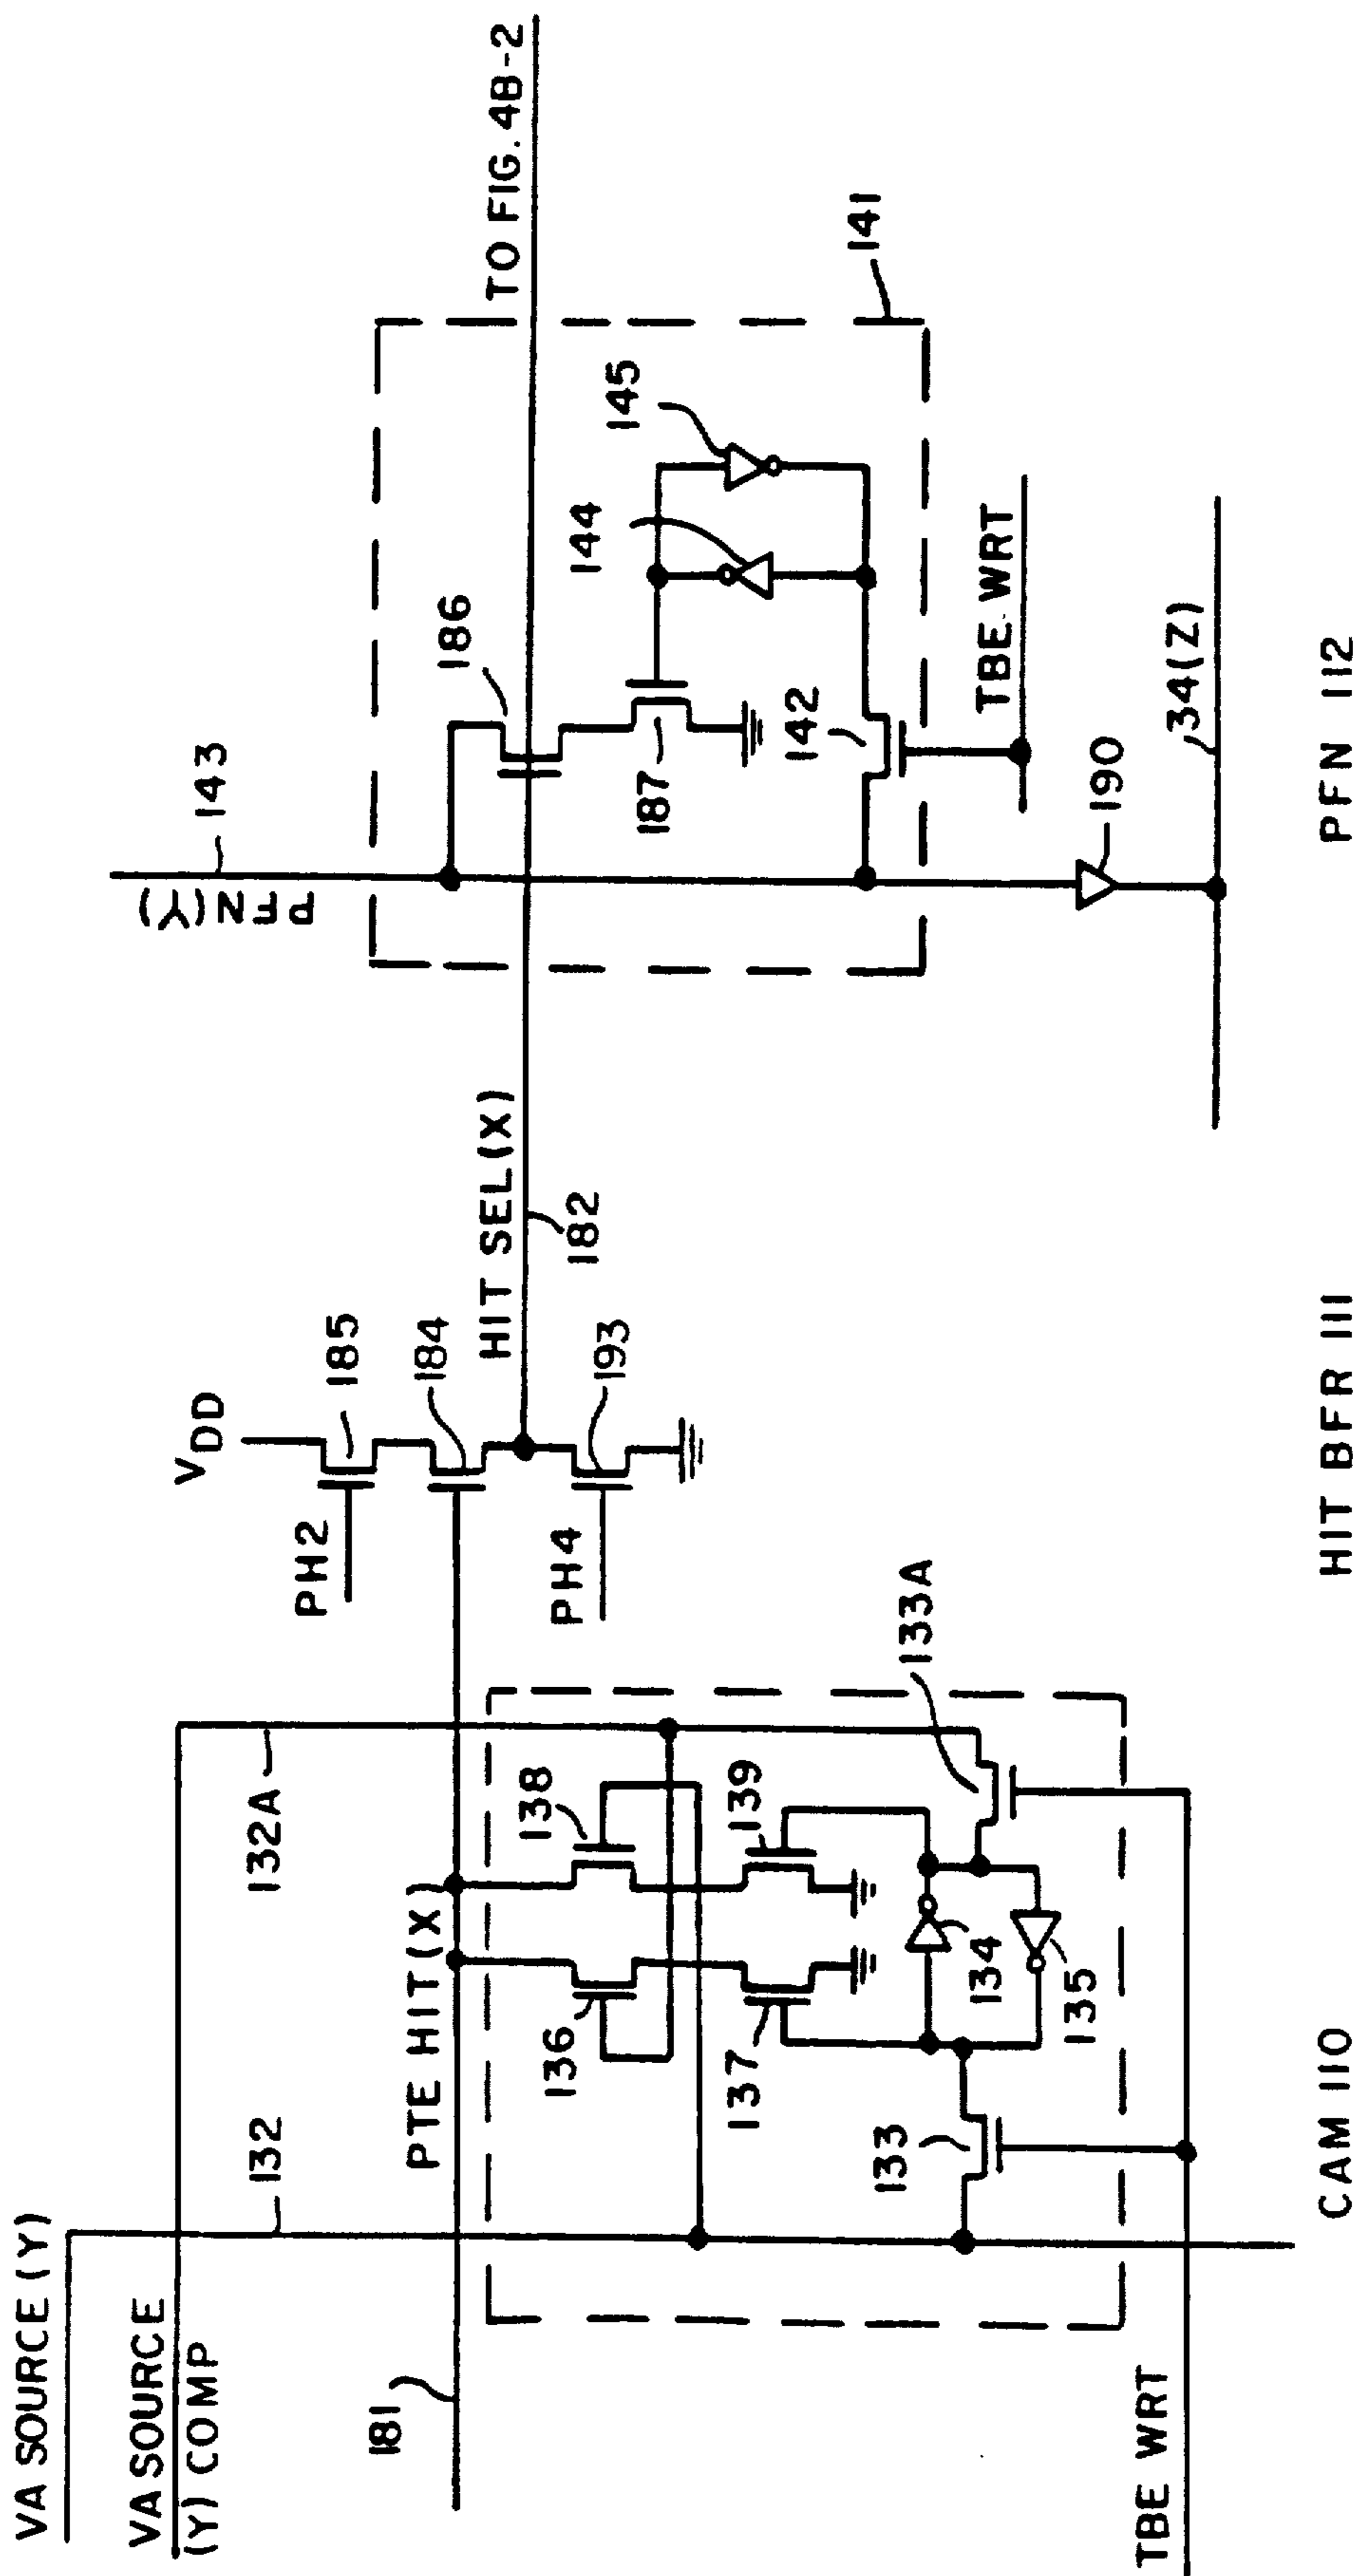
VA SOURCE (Y)
VA SOURCE (Y) COMP
181
TBE WRT
132
132A
PTE HIT (X)
136
137
133
138
139
134
135
133A
CAM 110
$V_{DD}$
PH2
185
184
PH4
193
HIT SEL(X)
182
HIT BFR 111
PFN (Y)
143
186
187
142
144
145
141
TO FIG. 4B-2
TBE WRT
190
34(Z)
PFN 112